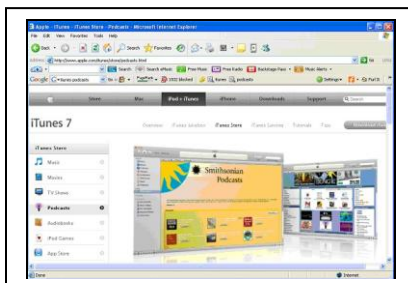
Apple - iTunes - iTunes Store - Podcasts - Microsoft Internet Explorer

File Edit View Favorites Tools Help

Back Search Favorites

Address http://www.apple.com/itunes/store/podcasts.html

Go

Google

Settings

Store Mac iPod + iTunes iPhone Downloads Support

iTunes 7

Overview iTunes Store

iTunes Store

Music

Movies

TV Shows

Podcasts

Audiobooks

iPod Games

App Store

Smithsonian Podcasts

Done

Internet